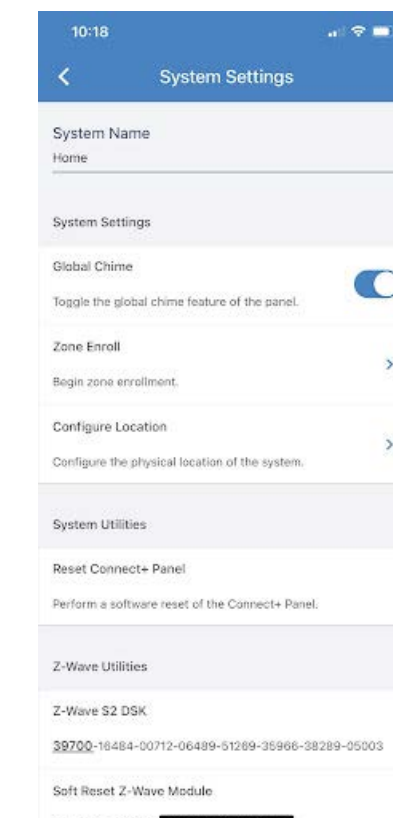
10:18

System Settings

System Name
Home

System Settings

Global Chime
Toggle the global chime feature of the panel.

Zone Enroll
Begin zone enrollment.

Configure Location
Configure the physical location of the system.

System Utilities

Reset Connect+ Panel
Perform a software reset of the Connect+ Panel.

Z-Wave Utilities

Z-Wave S2 DSK
39700-16484-00712-06489-51289-35966-38289-05003

Soft Reset Z-Wave Module
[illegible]